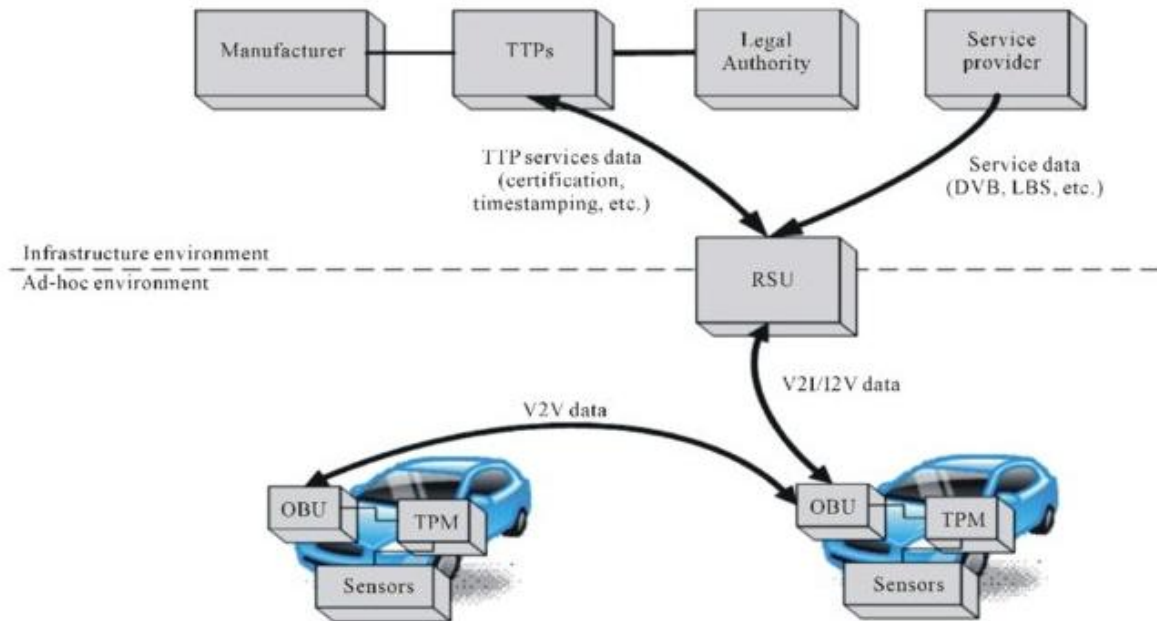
Manufacturer

TTPs

Legal Authority

Service provider

TTP services data (certification, timestamping, etc.)

Service data (DVB, LBS, etc.)

Infrastructure environment

Ad-hoc environment

RSU

V2I/I2V data

V2V data

OBU

TPM

Sensors

OBU

TPM

Sensors